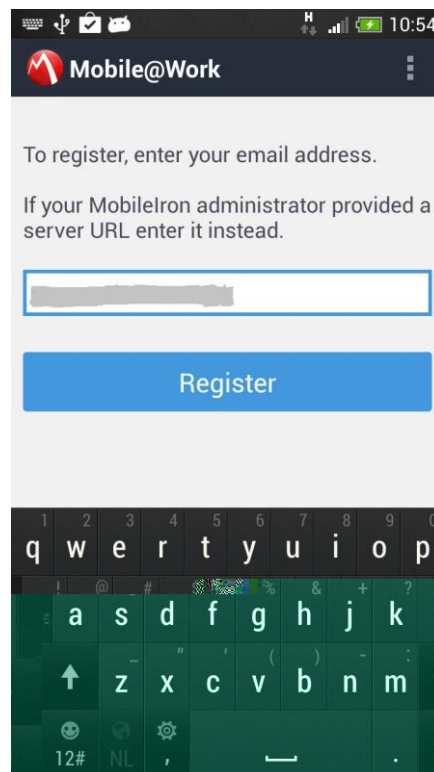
H 10:54

Mobile@Work

To register, enter your email address.

If your MobileIron administrator provided a server URL enter it instead.

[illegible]

Register

1 2 3 4 5 6 7 8 9 0
q w e r t y u i o p
! @ # % & + ?
a s d f g h j k
_ " ' ( ) - :
z x c v b n m
12# NL , .